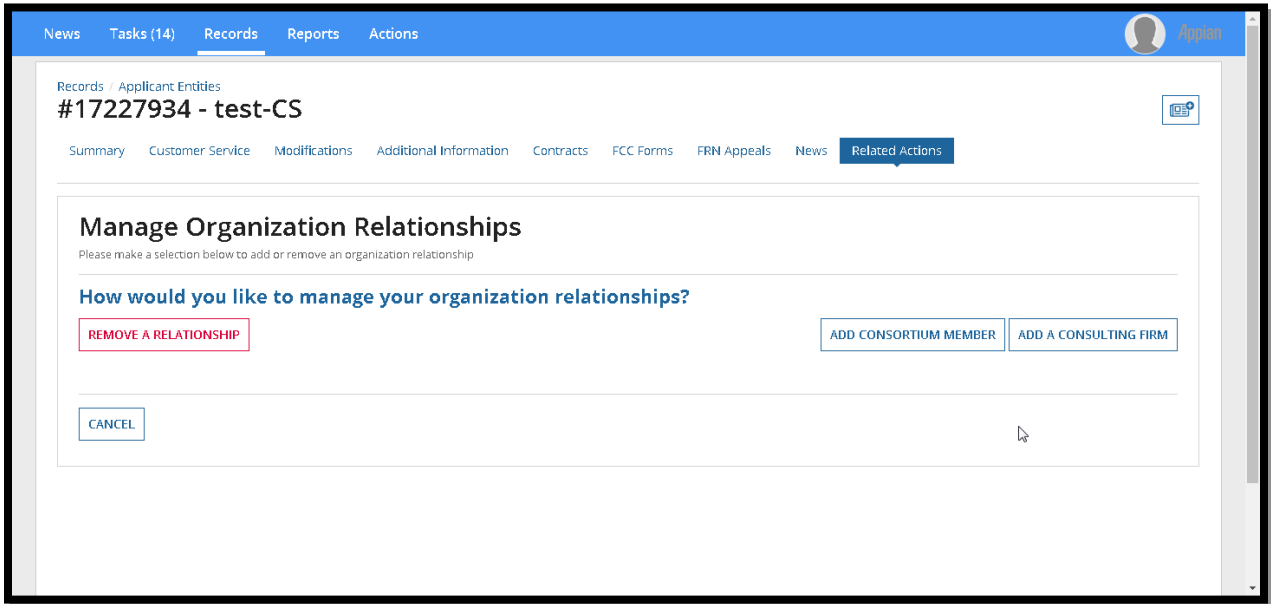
News Tasks (14) Records Reports Actions

Appian

Records / Applicant Entities
#17227934 - test-CS

Summary Customer Service Modifications Additional Information Contracts FCC Forms FRN Appeals News Related Actions

Manage Organization Relationships
Please make a selection below to add or remove an organization relationship

How would you like to manage your organization relationships?

REMOVE A RELATIONSHIP

ADD CONSORTIUM MEMBER

ADD A CONSULTING FIRM

CANCEL